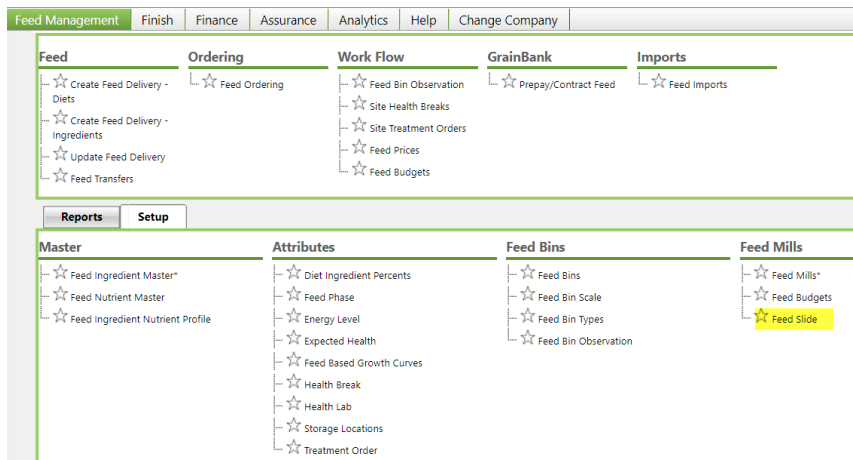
Feed Management | Finish | Finance | Assurance | Analytics | Help | Change Company

Feed
Create Feed Delivery - Diets
Create Feed Delivery - Ingredients
Update Feed Delivery
Feed Transfers

Ordering
Feed Ordering

Work Flow
Feed Bin Observation
Site Health Breaks
Site Treatment Orders
Feed Prices
Feed Budgets

GrainBank
Prepay/Contract Feed

Imports
Feed Imports

Reports | Setup

Master
Feed Ingredient Master*
Feed Nutrient Master
Feed Ingredient Nutrient Profile

Attributes
Diet Ingredient Percents
Feed Phase
Energy Level
Expected Health
Feed Based Growth Curves
Health Break
Health Lab
Storage Locations
Treatment Order

Feed Bins
Feed Bins
Feed Bin Scale
Feed Bin Types
Feed Bin Observation

Feed Mills
Feed Mills*
Feed Budgets
Feed Slide